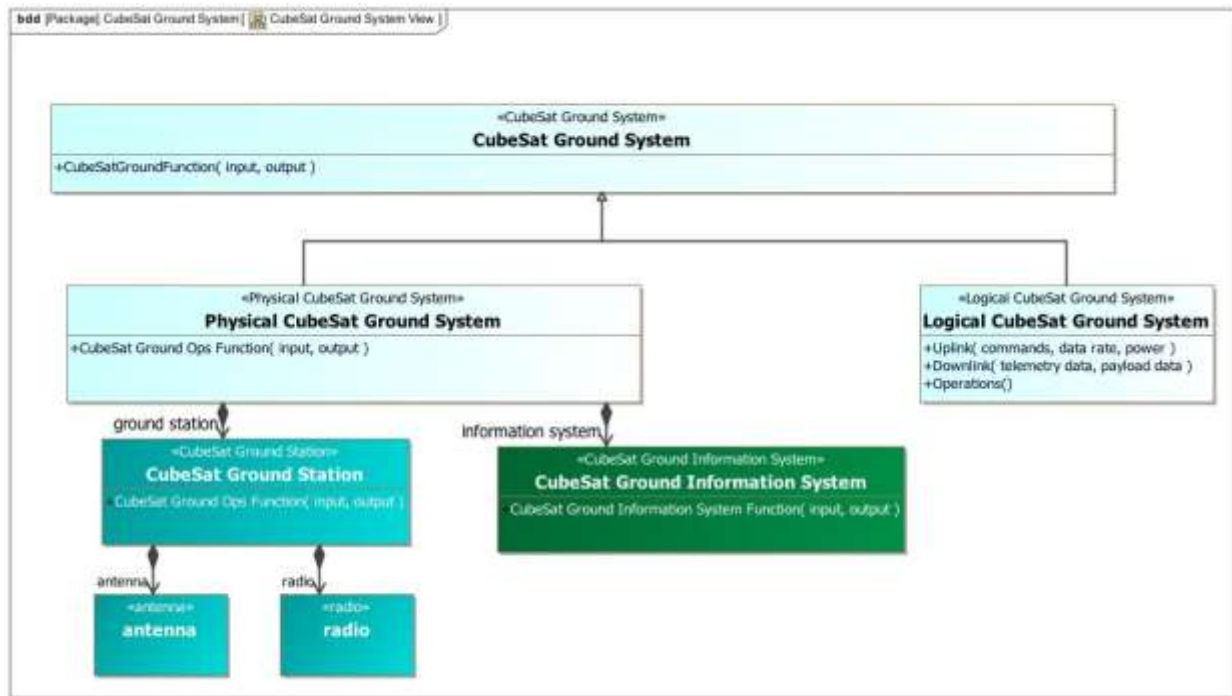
bdd [Package] CubeSat Ground System [ CubeSat Ground System View ]

«CubeSat Ground System»
CubeSat Ground System
+CubeSatGroundFunction( input, output )

«Physical CubeSat Ground System»
Physical CubeSat Ground System
+CubeSat Ground Ops Function( input, output )

«Logical CubeSat Ground System»
Logical CubeSat Ground System
+Uplink( commands, data rate, power )
+Downlink( telemetry data, payload data )
+Operations()

ground station
«CubeSat Ground Station»
CubeSat Ground Station
+CubeSat Ground Ops Function( input, output )

information system
«CubeSat Ground Information System»
CubeSat Ground Information System
CubeSat Ground Information System Function( input, output )

antenna
«antenna»
antenna

radio
«radio»
radio